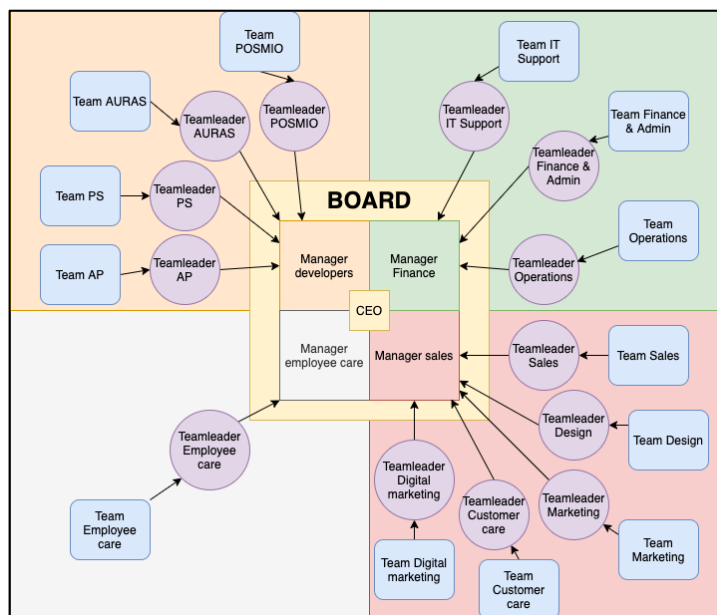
BOARD

Team POSMIO

Team AURAS

Teamleader AURAS

Teamleader POSMIO

Team PS

Teamleader PS

Team AP

Teamleader AP

Manager developers

Team IT Support

Teamleader IT Support

Team Finance & Admin

Teamleader Finance & Admin

Team Operations

Teamleader Operations

Manager Finance

CEO

Manager employee care

Manager sales

Teamleader Sales

Team Sales

Teamleader Design

Team Design

Teamleader Employee care

Team Employee care

Teamleader Digital marketing

Team Digital marketing

Teamleader Customer care

Team Customer care

Teamleader Marketing

Team Marketing